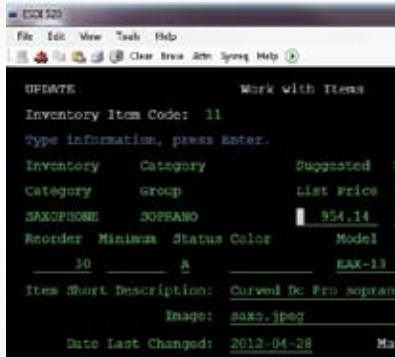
EDX 520

File Edit View Tools Help

Clear Erase Attn Sysreq Help

UPDATE Work with Items

Inventory Item Code: 11

Type information, press Enter.

Inventory Category Suggested

Category Group List Price

SAXOPHONE SOPRANO 954.14

Reorder Minimum Status Color Model

30 A SAX-13

Item Short Description: Curved Dc Pro sopran

Image: saxo.jpeg

Date Last Changed: 2012-04-28 Mo